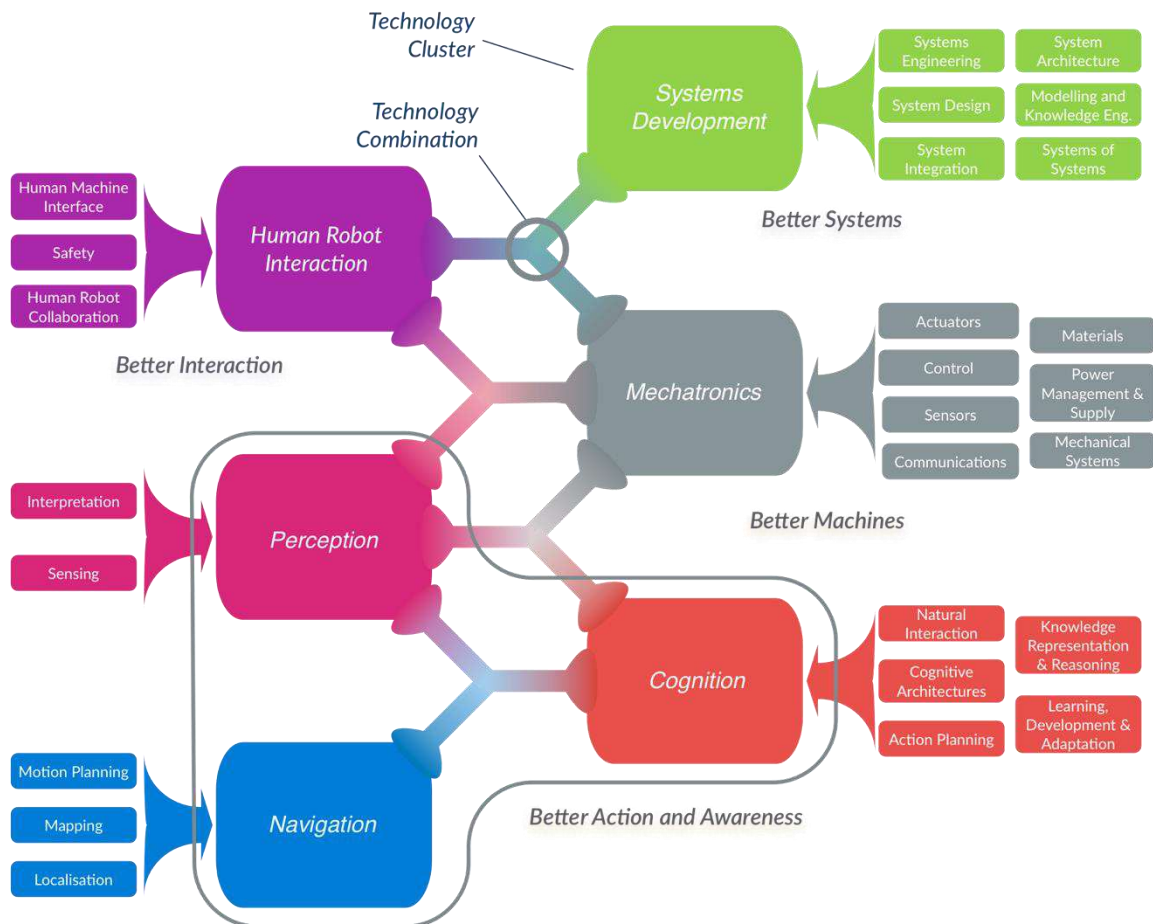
Technology Cluster

Technology Combination

Systems Development

Systems Engineering

System Architecture

System Design

Modelling and Knowledge Eng.

System Integration

Systems of Systems

Better Systems

Human Machine Interface

Safety

Human Robot Collaboration

Human Robot Interaction

Better Interaction

Mechatronics

Actuators

Control

Sensors

Communications

Materials

Power Management & Supply

Mechanical Systems

Better Machines

Interpretation

Sensing

Perception

Cognition

Natural Interaction

Cognitive Architectures

Action Planning

Knowledge Representation & Reasoning

Learning, Development & Adaptation

Motion Planning

Mapping

Localisation

Navigation

Better Action and Awareness